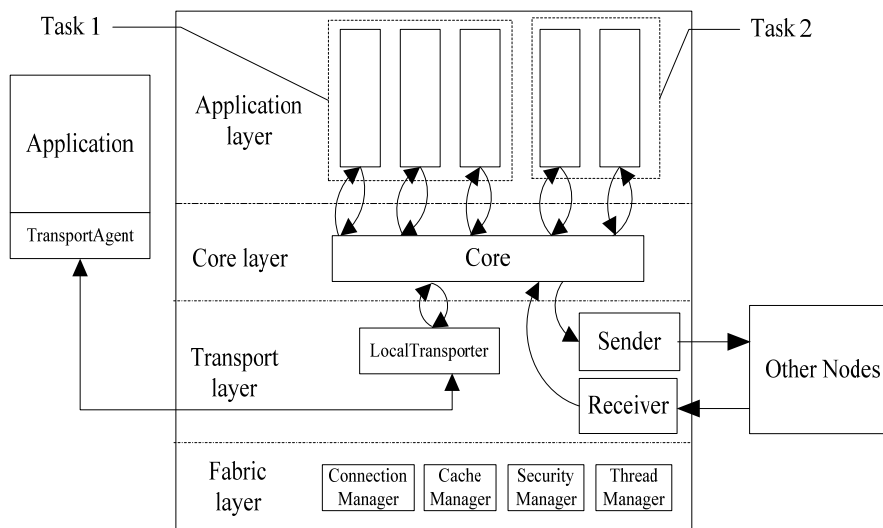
Task 1

Task 2

Application

TransportAgent

Application layer

Core layer

Core

Transport layer

LocalTransporter

Sender

Receiver

Other Nodes

Fabric layer

Connection Manager

Cache Manager

Security Manager

Thread Manager